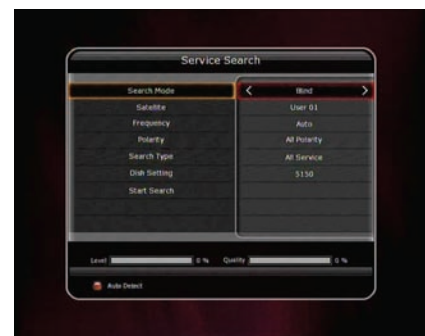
Service Search

| | |
|---|---|
| Search Mode | < Blind > |
| Satellite | User 01 |
| Frequency | Auto |
| Polarity | All Polarity |
| Search Type | All Service |
| Dish Setting | 5150 |
| Start Search | |

Level 0 % Quality 0 %

Auto Detect